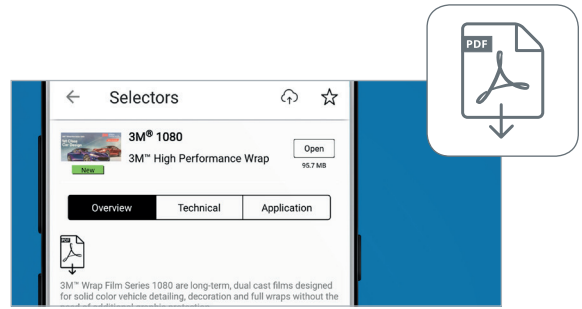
PDF

Selectors

3M® 1080
3M™ High Performance Wrap

New

Open
95.7 MB

Overview
Technical
Application

PDF

3M™ Wrap Film Series 1080 are long-term, dual cast films designed for solid color vehicle detailing, decoration and full wraps without the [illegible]